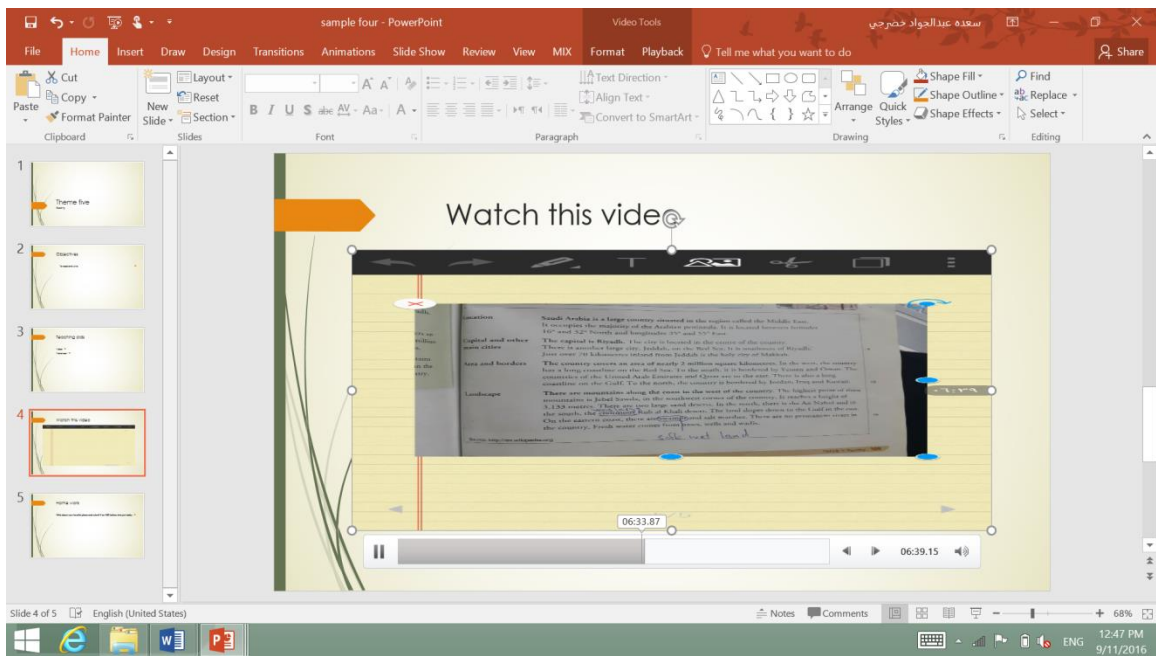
sample four - PowerPoint

Video Tools

سعده عبدالجواد خضرجي

Share

File Home Insert Draw Design Transitions Animations Slide Show Review View MIX Format Playback Tell me what you want to do

Cut
Copy
Format Painter
Paste
Clipboard

New Slide
Layout
Reset
Section
Slides

Font

Text Direction
Align Text
Convert to SmartArt
Paragraph

Arrange
Quick Styles
Shape Fill
Shape Outline
Shape Effects
Drawing

Find
Replace
Select
Editing

1
Theme five

2
Objectives

3
Teaching aids

4
Watch this video

5
Home work

Watch this video

Location
Saudi Arabia is a large country situated in the region called the Middle East. It occupies the majority of the Arabian peninsula.

Capital and other main cities
The capital is Riyadh.

Area and borders

Landscape

06:33.87

06:39.15

Slide 4 of 5
English (United States)
Notes
Comments
68%

ENG
12:47 PM
9/11/2016